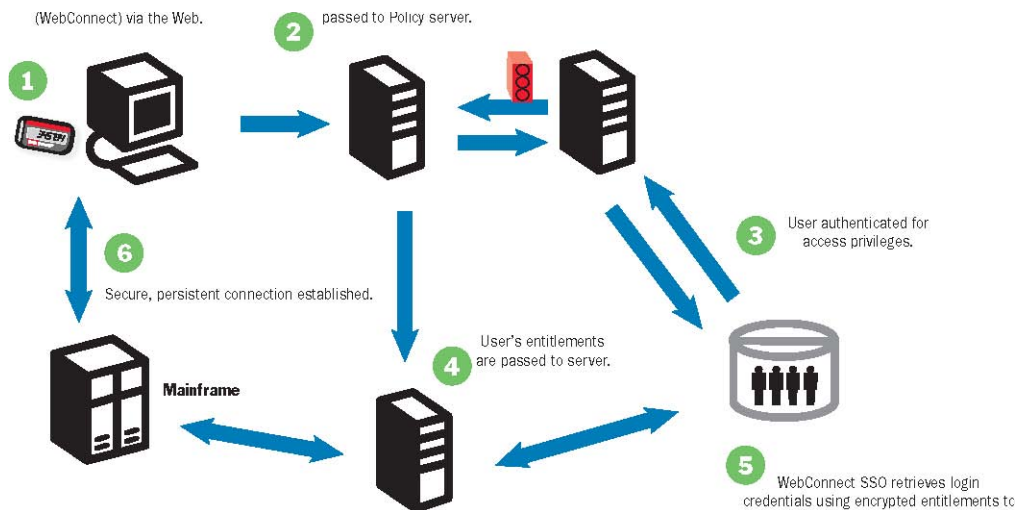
(WebConnect) via the Web.

2 passed to Policy server.

1

3 User authenticated for access privileges.

6 Secure, persistent connection established.

4 User's entitlements are passed to server.

Mainframe

5 WebConnect SSO retrieves login credentials using encrypted entitlements to